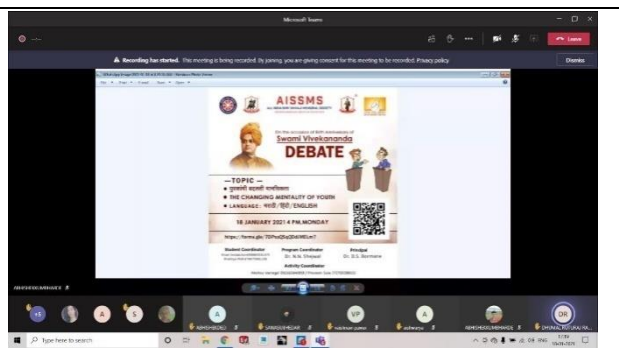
Microsoft Teams

Recording has started. This meeting is being recorded. By joining, you are giving consent for this meeting to be recorded. Privacy policy

Dismiss

Leave

AISSMS

On the occasion of Birth Anniversary of
Swami Vivekananda
DEBATE

—TOPIC—
• युवकांची बदलती मानसिकता
• THE CHANGING MENTALITY OF YOUTH
• LANGUAGE: मराठी / हिंदी / ENGLISH

18 JANUARY 2021 4 PM, MONDAY

https://forms.gle/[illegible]

Student Coordinator
Program Coordinator
Dr. N.N. Chavan
Principal
Dr. D.S. Bormane
Activity Coordinator

+3

A

S

A

VP

A

DR

ABHISHEKCHHAVE

Type here to search